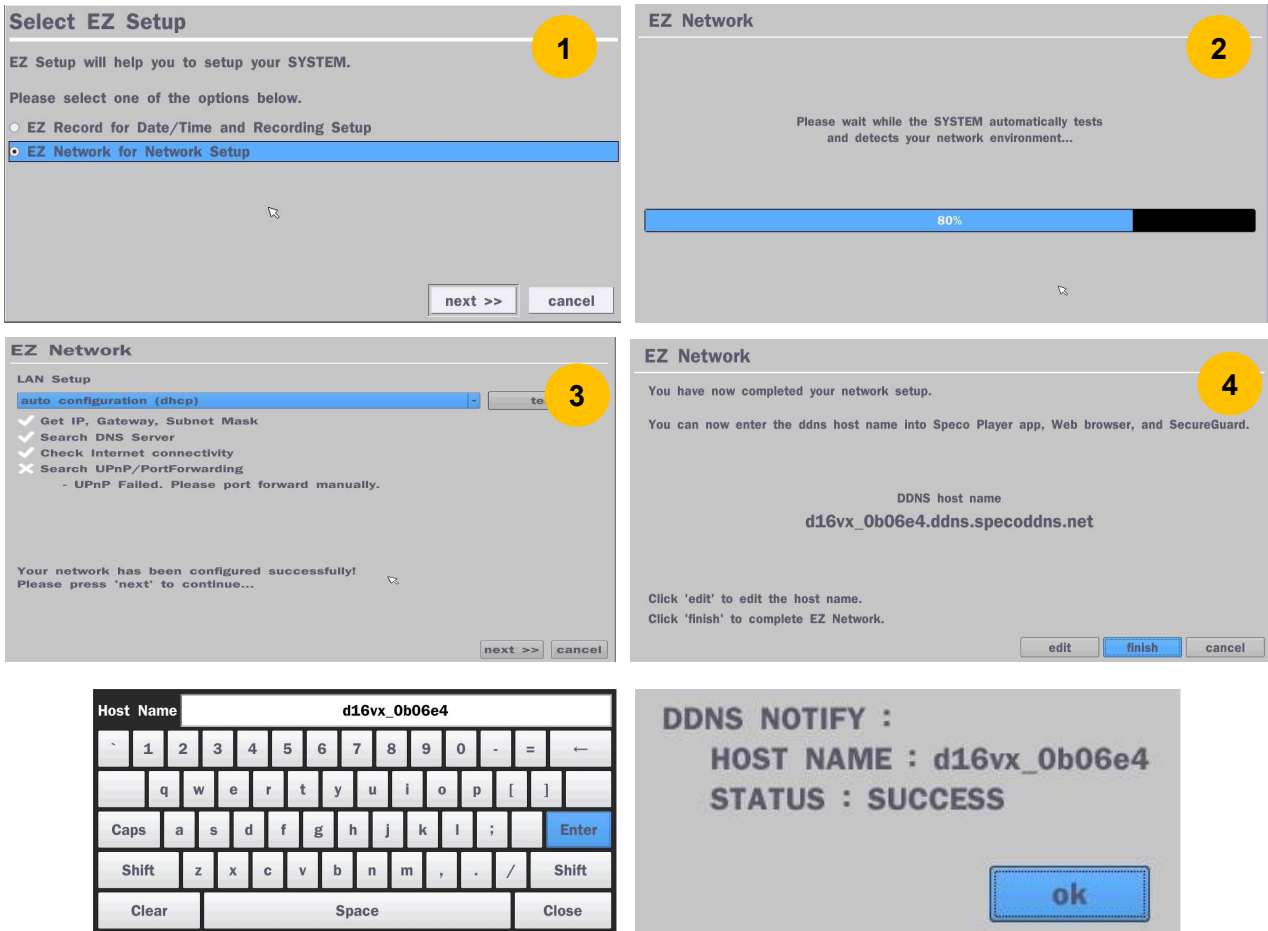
Select EZ Setup

1

EZ Setup will help you to setup your SYSTEM.

Please select one of the options below.

EZ Record for Date/Time and Recording Setup

EZ Network for Network Setup

next >> cancel

EZ Network

2

Please wait while the SYSTEM automatically tests and detects your network environment...

80%

EZ Network

LAN Setup

auto configuration (dhcp)

te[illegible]

3

Get IP, Gateway, Subnet Mask
Search DNS Server
Check Internet connectivity
Search UPnP/PortForwarding
- UPnP Failed. Please port forward manually.

Your network has been configured successfully!
Please press 'next' to continue...

next >> cancel

EZ Network

4

You have now completed your network setup.

You can now enter the ddns host name into Speco Player app, Web browser, and SecureGuard.

DDNS host name

d16vx_0b06e4.ddns.specoddns.net

Click 'edit' to edit the host name.
Click 'finish' to complete EZ Network.

edit finish cancel

Host Name d16vx_0b06e4

` 1 2 3 4 5 6 7 8 9 0 - = ←

q w e r t y u i o p [ ]

Caps a s d f g h j k l ; Enter

Shift z x c v b n m , . / Shift

Clear Space Close

DDNS NOTIFY :
HOST NAME : d16vx_0b06e4
STATUS : SUCCESS

ok